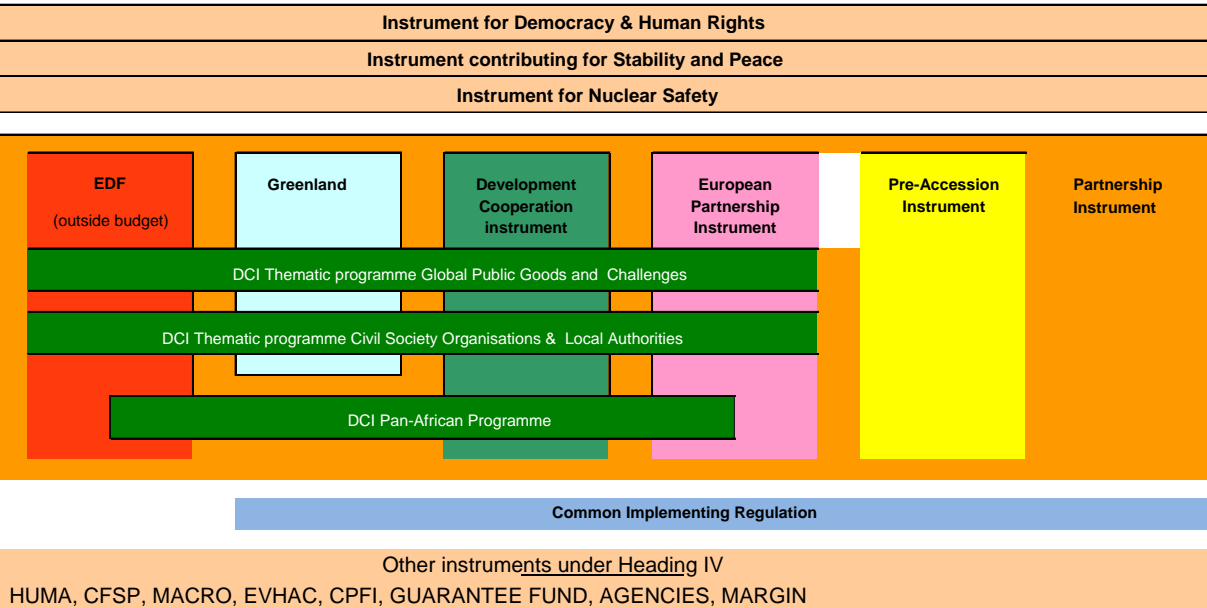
Instrument for Democracy & Human Rights

Instrument contributing for Stability and Peace

Instrument for Nuclear Safety

EDF
(outside budget)

Greenland

Development Cooperation instrument

European Partnership Instrument

Pre-Accession Instrument

Partnership Instrument

DCI Thematic programme Global Public Goods and Challenges

DCI Thematic programme Civil Society Organisations & Local Authorities

DCI Pan-African Programme

Common Implementing Regulation

Other instruments under Heading IV
HUMA, CFSP, MACRO, EVHAC, CPFI, GUARANTEE FUND, AGENCIES, MARGIN